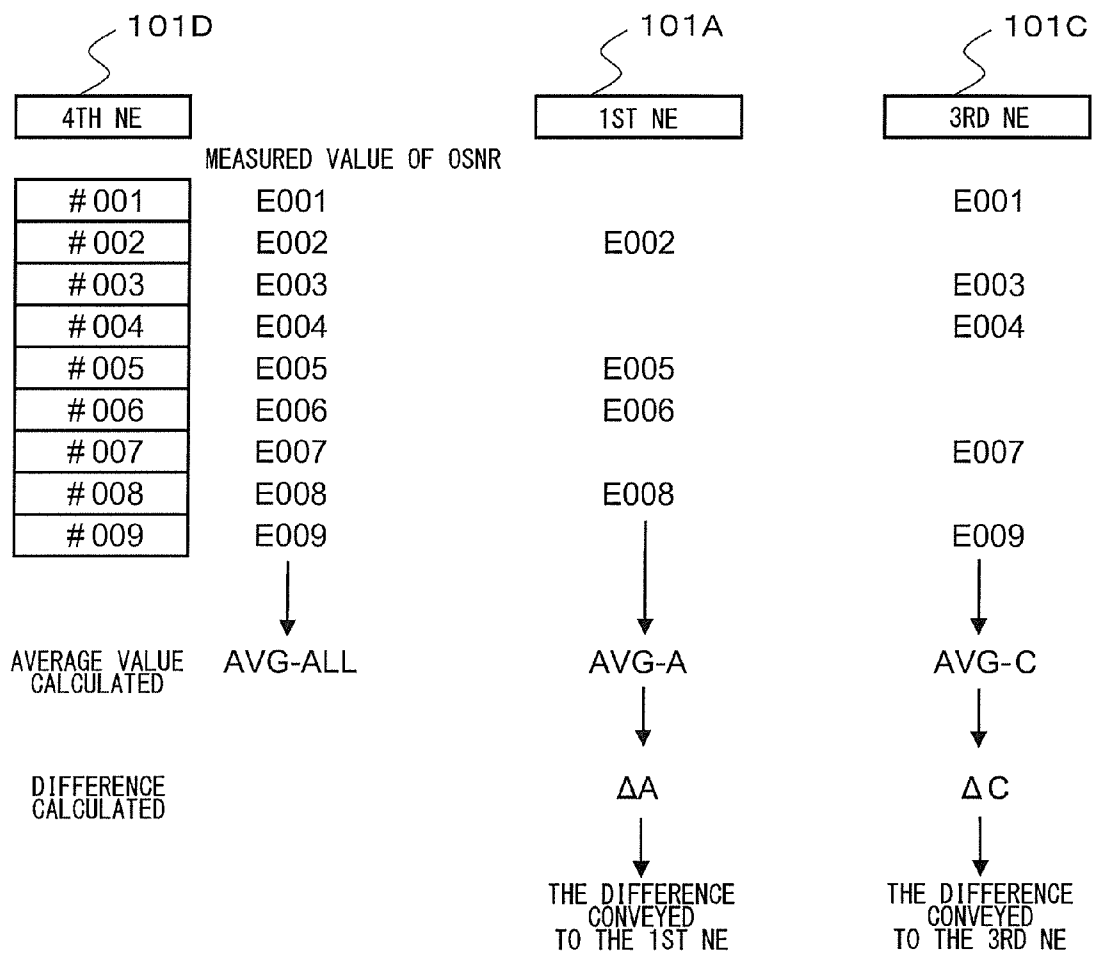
101D

4TH NE

101A

1ST NE

101C

3RD NE

MEASURED VALUE OF OSNR

| | | | |
|---|---|---|---|
| #001 | E001 | | E001 |
| #002 | E002 | E002 | |
| #003 | E003 | | E003 |
| #004 | E004 | | E004 |
| #005 | E005 | E005 | |
| #006 | E006 | E006 | |
| #007 | E007 | | E007 |
| #008 | E008 | E008 | |
| #009 | E009 | | E009 |

AVERAGE VALUE CALCULATED

AVG-ALL

AVG-A

AVG-C

DIFFERENCE CALCULATED

ΔA

ΔC

THE DIFFERENCE CONVEYED TO THE 1ST NE

THE DIFFERENCE CONVEYED TO THE 3RD NE